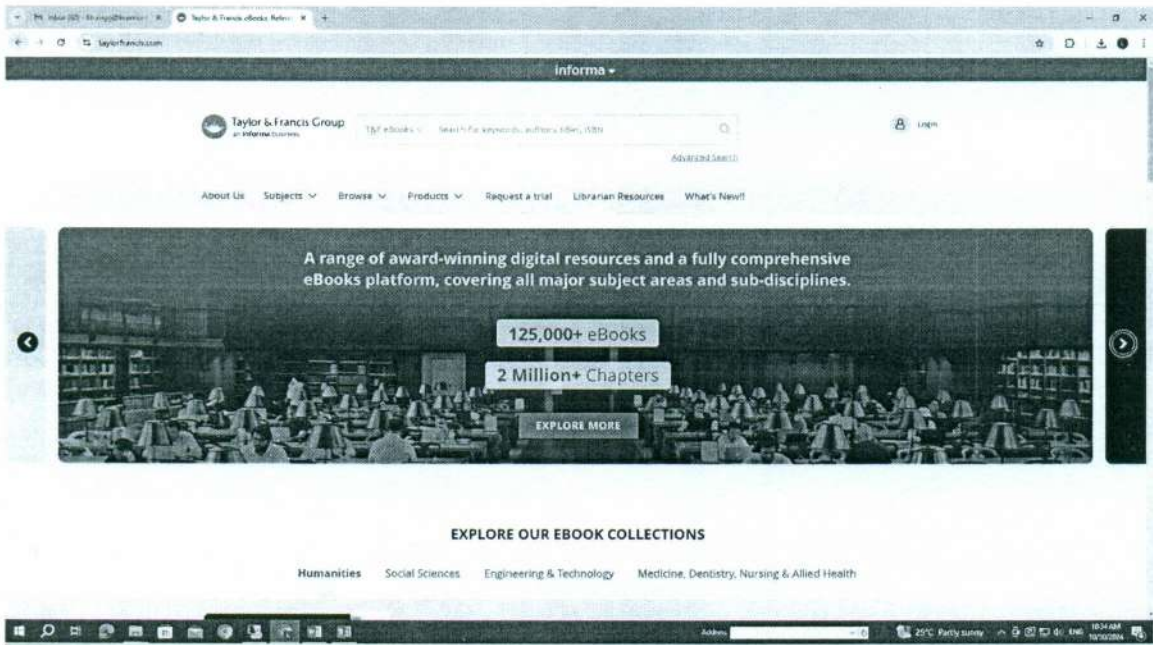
Inbox (60) - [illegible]
Taylor & Francis eBooks: Refere
taylorfrancis.com

informa

Taylor & Francis Group
an informa business

T&F eBooks
Search for keywords, authors, titles, ISBN

Advanced Search

Login

About Us  Subjects  Browse  Products  Request a trial  Librarian Resources  What's New!!

A range of award-winning digital resources and a fully comprehensive eBooks platform, covering all major subject areas and sub-disciplines.

125,000+ eBooks

2 Million+ Chapters

EXPLORE MORE

EXPLORE OUR EBOOK COLLECTIONS

Humanities  Social Sciences  Engineering & Technology  Medicine, Dentistry, Nursing & Allied Health

Address

25°C Partly sunny  ENG  10:34 AM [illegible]